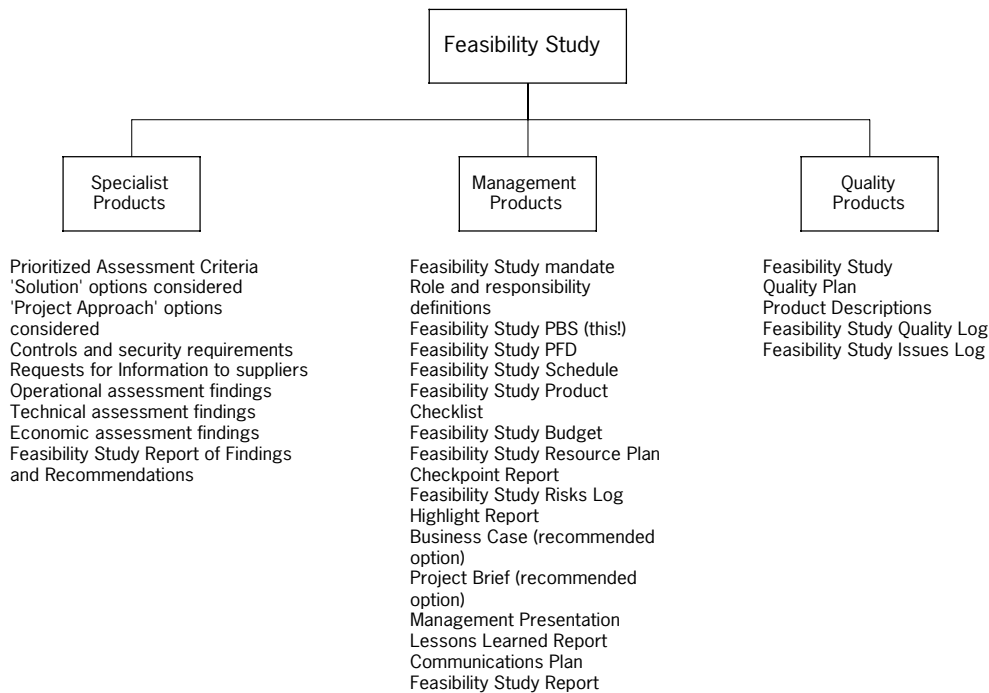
Feasibility Study

Specialist Products

Management Products

Quality Products

Prioritized Assessment Criteria
'Solution' options considered
'Project Approach' options considered
Controls and security requirements
Requests for Information to suppliers
Operational assessment findings
Technical assessment findings
Economic assessment findings
Feasibility Study Report of Findings and Recommendations

Feasibility Study mandate
Role and responsibility definitions
Feasibility Study PBS (this!)
Feasibility Study PFD
Feasibility Study Schedule
Feasibility Study Product Checklist
Feasibility Study Budget
Feasibility Study Resource Plan
Checkpoint Report
Feasibility Study Risks Log
Highlight Report
Business Case (recommended option)
Project Brief (recommended option)
Management Presentation
Lessons Learned Report
Communications Plan
Feasibility Study Report

Feasibility Study Quality Plan
Product Descriptions
Feasibility Study Quality Log
Feasibility Study Issues Log